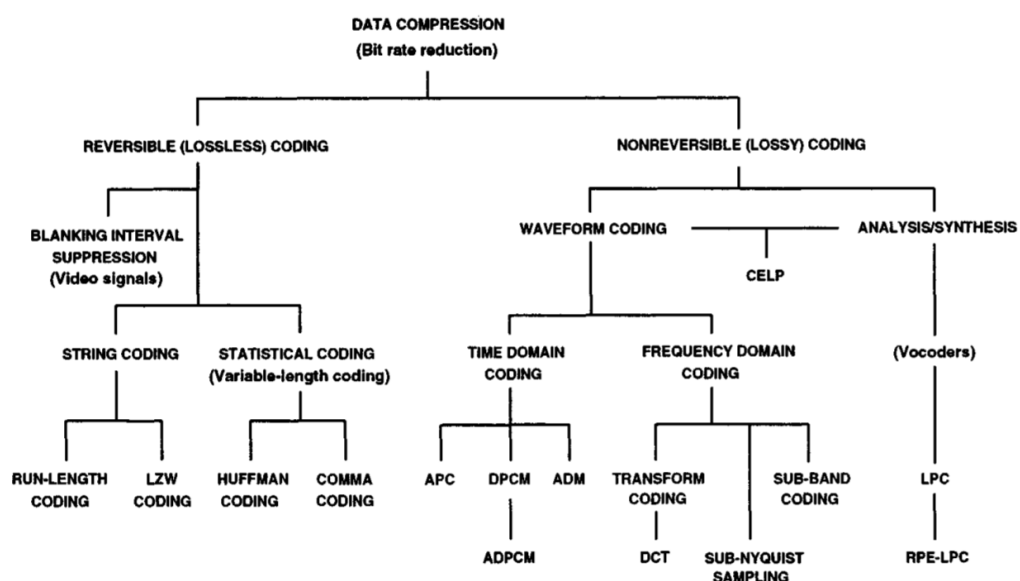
DATA COMPRESSION
(Bit rate reduction)

REVERSIBLE (LOSSLESS) CODING

NONREVERSIBLE (LOSSY) CODING

BLANKING INTERVAL SUPPRESSION
(Video signals)

WAVEFORM CODING

CELP

ANALYSIS/SYNTHESIS

STRING CODING

STATISTICAL CODING
(Variable-length coding)

TIME DOMAIN CODING

FREQUENCY DOMAIN CODING

(Vocoders)

RUN-LENGTH CODING

LZW CODING

HUFFMAN CODING

COMMA CODING

APC

DPCM

ADM

TRANSFORM CODING

SUB-BAND CODING

LPC

ADPCM

DCT

SUB-NYQUIST SAMPLING

RPE-LPC